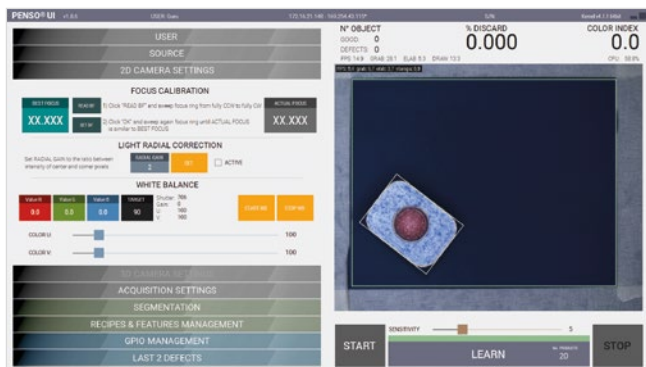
PENSO® UI v1.8.0 USER: Guru 172.16.21.140 - 169.254.45.115* 53% Kernel v4.1.1-64bit

USER

SOURCE

2D CAMERA SETTINGS

FOCUS CALIBRATION

BEST FOCUS

XX.XXX

READ BF

SET BF

1) Click "READ BF" and sweep focus ring from fully CCW to fully CW

2) Click "OK" and sweep again focus ring until ACTUAL FOCUS is similar to BEST FOCUS

ACTUAL FOCUS

XX.XXX

LIGHT RADIAL CORRECTION

Set RADIAL GAIN to the ratio between intensity of center and corner pixels

RADIAL GAIN

2

SET

ACTIVE

WHITE BALANCE

Value R

0.0

Value G

0.0

Value B

0.0

Shutter

Shutter 765 Gain 0 U 160 V 160

START WB

STOP WB

COLOR U: 100

COLOR V: 100

3D CAMERA SETTINGS

ACQUISITION SETTINGS

SEGMENTATION

RECIPES & FEATURES MANAGEMENT

GPIO MANAGEMENT

LAST 2 DEFECTS

N° OBJECT

GOOD: 0

DEFECTS: 0

FPS: 14.9 GRAB: 28.1 ELAB: 5.3 ERAB: 13.3

% DISCARD

0.000

COLOR INDEX

0.0

CPU: 50.0%

START

SENSITIVITY 5

LEARN

Nr. PRODUCTS 20

STOP